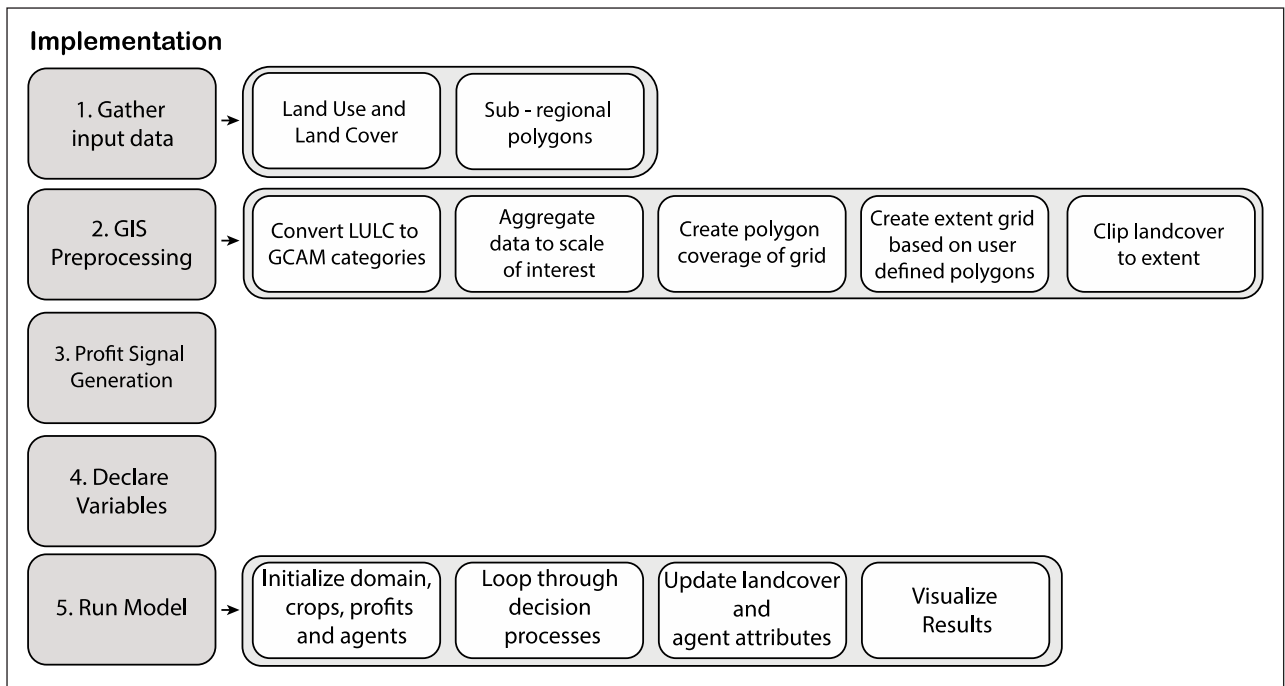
Implementation

1. Gather input data

Land Use and Land Cover

Sub - regional polygons

2. GIS Preprocessing

Convert LULC to GCAM categories

Aggregate data to scale of interest

Create polygon coverage of grid

Create extent grid based on user defined polygons

Clip landcover to extent

3. Profit Signal Generation

4. Declare Variables

5. Run Model

Initialize domain, crops, profits and agents

Loop through decision processes

Update landcover and agent attributes

Visualize Results